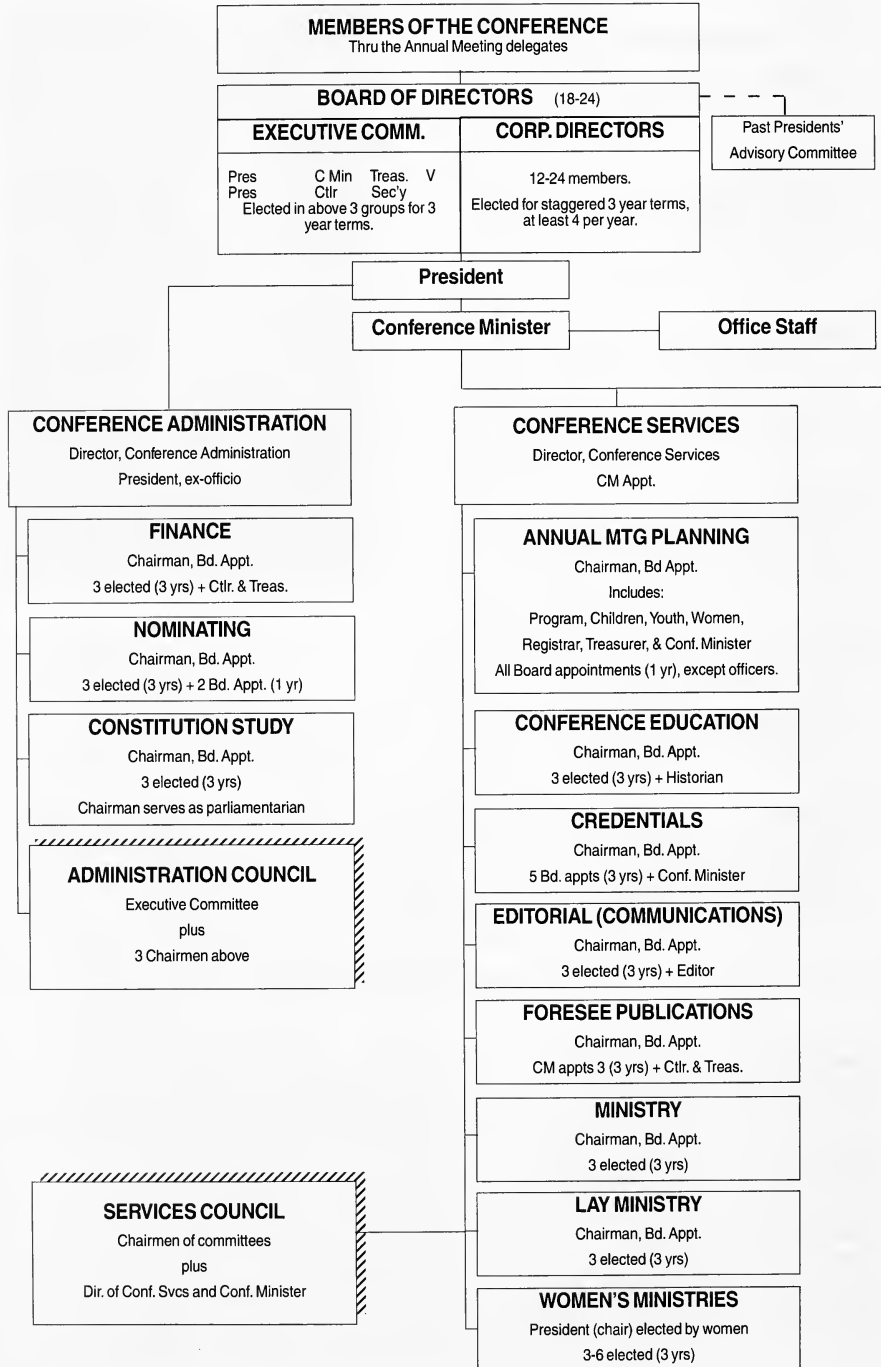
MEMBERS OF THE CONFERENCE
Thru the Annual Meeting delegates

BOARD OF DIRECTORS (18-24)

EXECUTIVE COMM.

Pres C Min Treas. V Pres Ctlr Sec'y
Elected in above 3 groups for 3 year terms.

CORP. DIRECTORS

12-24 members.
Elected for staggered 3 year terms, at least 4 per year.

Past Presidents' Advisory Committee

President

Conference Minister

Office Staff

CONFERENCE ADMINISTRATION
Director, Conference Administration
President, ex-officio

FINANCE
Chairman, Bd. Appt.
3 elected (3 yrs) + Ctlr. & Treas.

NOMINATING
Chairman, Bd. Appt.
3 elected (3 yrs) + 2 Bd. Appt. (1 yr)

CONSTITUTION STUDY
Chairman, Bd. Appt.
3 elected (3 yrs)
Chairman serves as parliamentarian

ADMINISTRATION COUNCIL
Executive Committee
plus
3 Chairmen above

SERVICES COUNCIL
Chairmen of committees
plus
Dir. of Conf. Svcs and Conf. Minister

CONFERENCE SERVICES
Director, Conference Services
CM Appt.

ANNUAL MTG PLANNING
Chairman, Bd Appt.
Includes:
Program, Children, Youth, Women, Registrar, Treasurer, & Conf. Minister
All Board appointments (1 yr), except officers.

CONFERENCE EDUCATION
Chairman, Bd. Appt.
3 elected (3 yrs) + Historian

CREDENTIALS
Chairman, Bd. Appt.
5 Bd. appts (3 yrs) + Conf. Minister

EDITORIAL (COMMUNICATIONS)
Chairman, Bd. Appt.
3 elected (3 yrs) + Editor

FORESEE PUBLICATIONS
Chairman, Bd. Appt.
CM appts 3 (3 yrs) + Ctlr. & Treas.

MINISTRY
Chairman, Bd. Appt.
3 elected (3 yrs)

LAY MINISTRY
Chairman, Bd. Appt.
3 elected (3 yrs)

WOMEN'S MINISTRIES
President (chair) elected by women
3-6 elected (3 yrs)